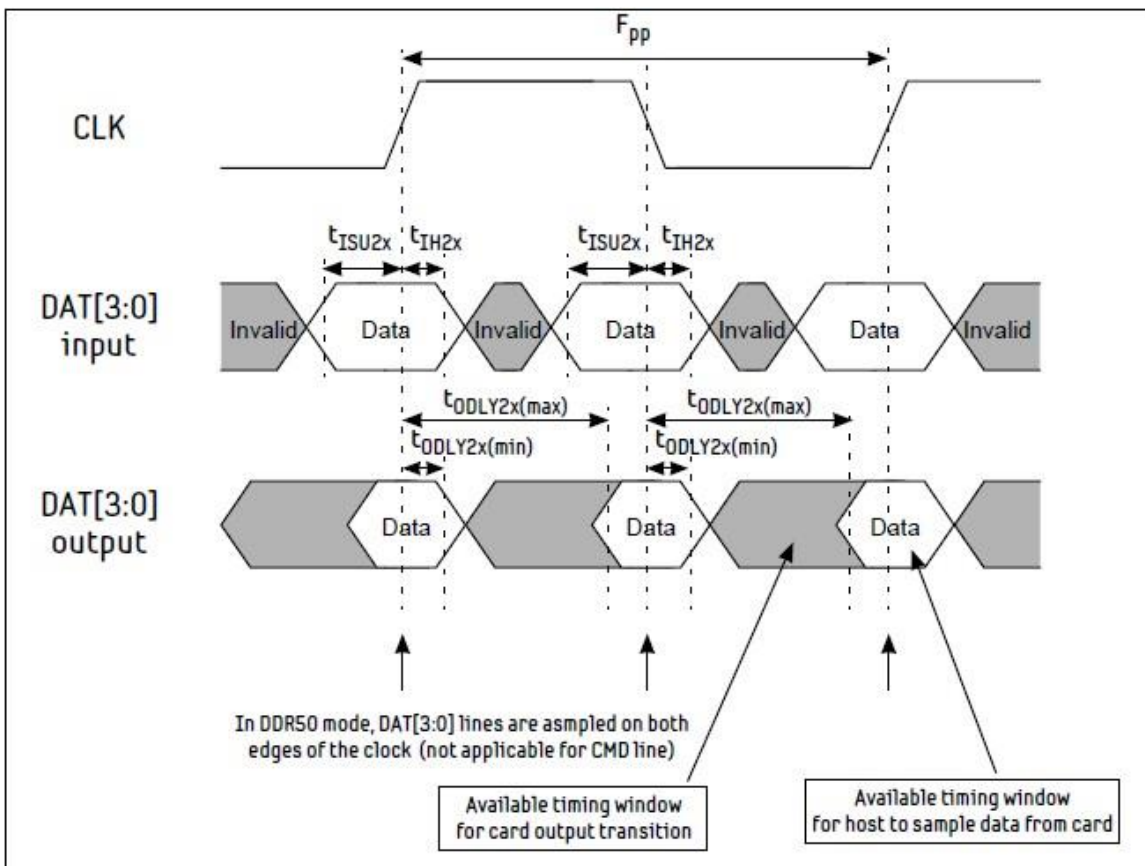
$F_{pp}$

CLK

$t_{ISU2x}$ $t_{IH2x}$ $t_{ISU2x}$ $t_{IH2x}$

DAT[3:0] input

Invalid Data Invalid Data Invalid Data Invalid

$t_{ODLY2x(max)}$ $t_{ODLY2x(max)}$

$t_{ODLY2x(min)}$ $t_{ODLY2x(min)}$

DAT[3:0] output

Data Data Data

In DDR50 mode, DAT[3:0] lines are asmpled on both edges of the clock (not applicable for CMD line)

Available timing window for card output transition

Available timing window for host to sample data from card